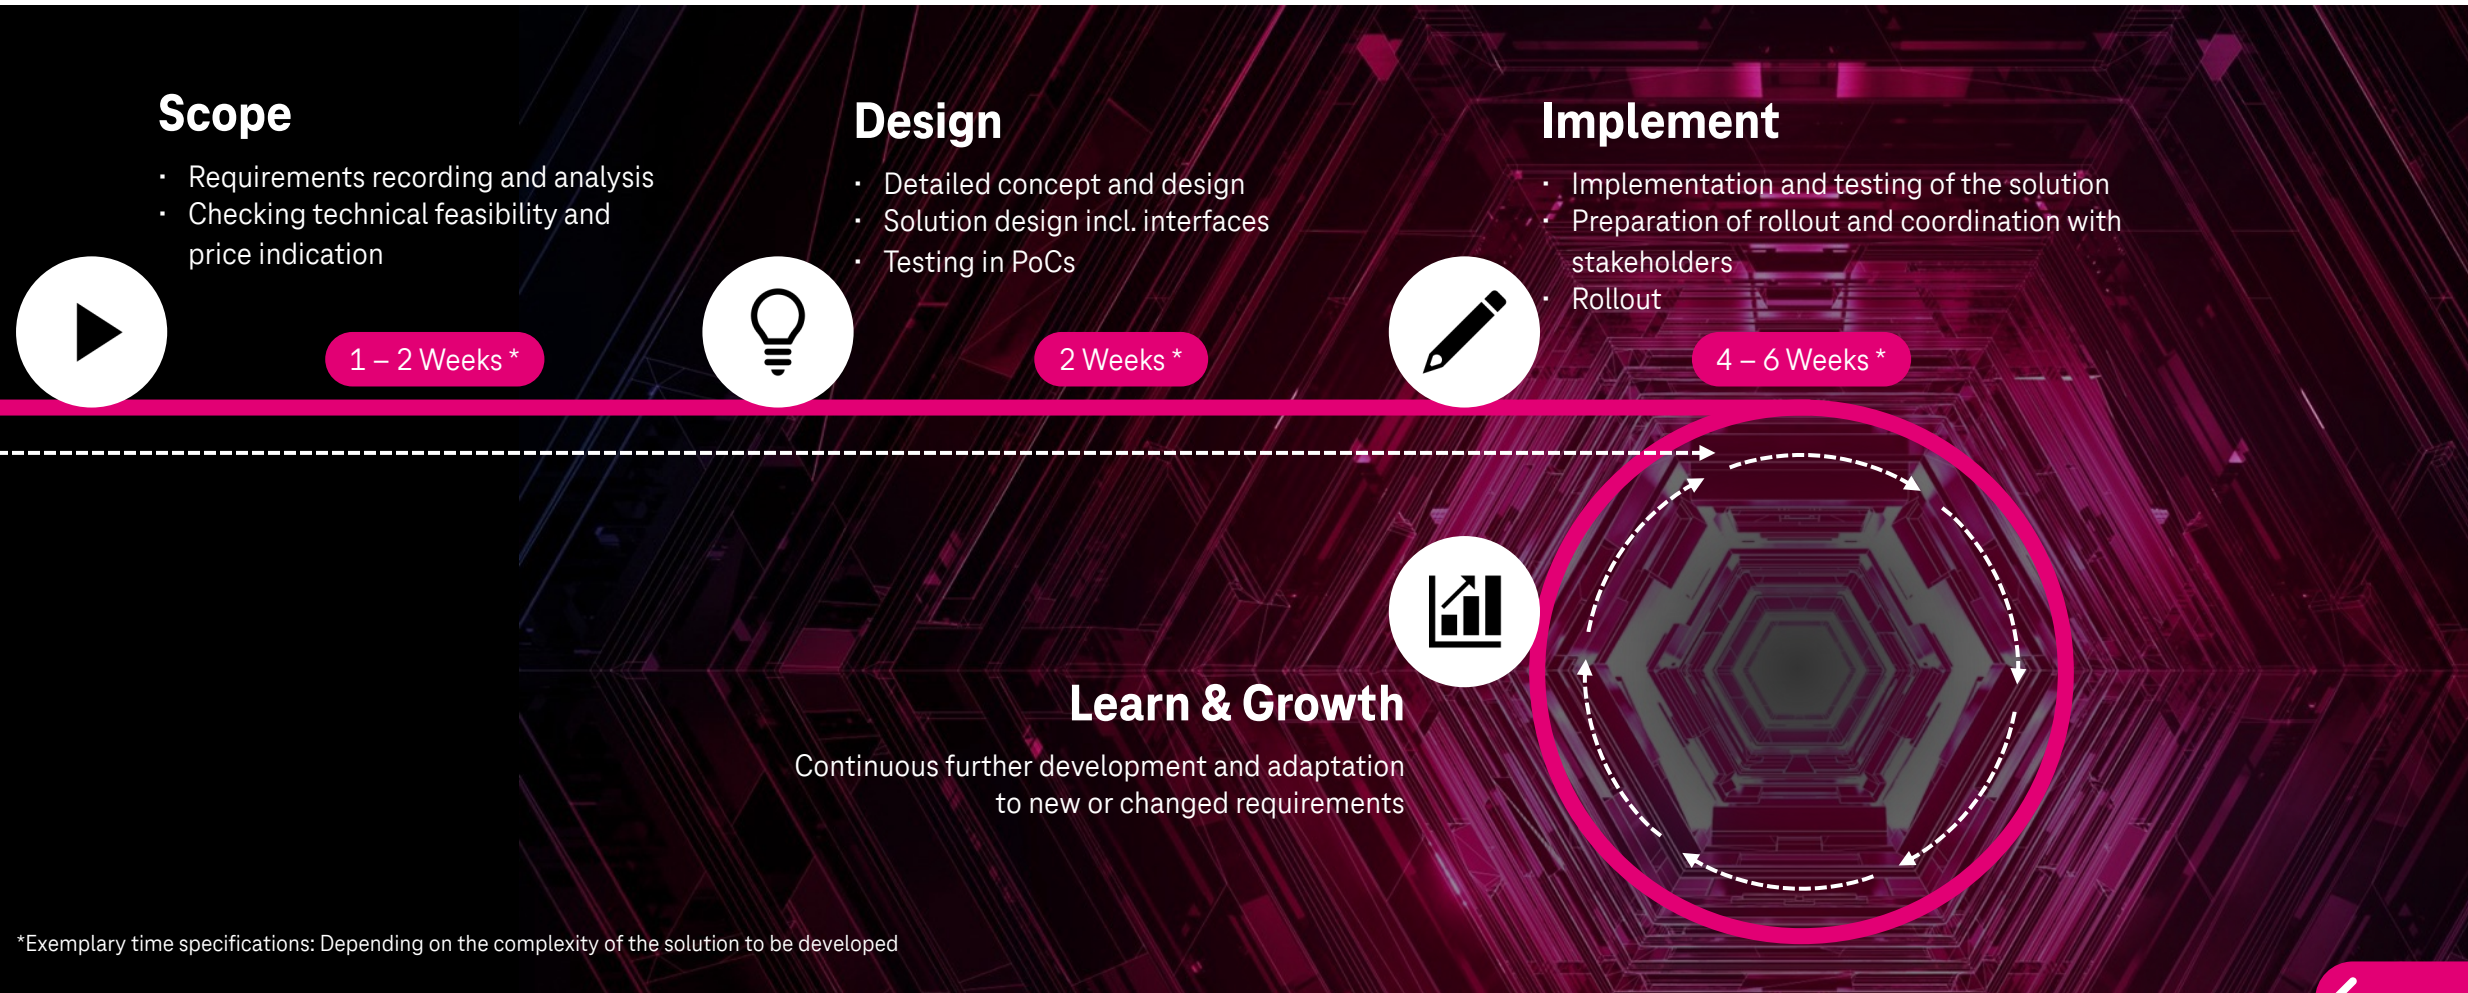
Scope

- Requirements recording and analysis
- Checking technical feasibility and price indication

1 – 2 Weeks *

Design

- Detailed concept and design
- Solution design incl. interfaces
- Testing in PoCs

2 Weeks *

Implement

- Implementation and testing of the solution
- Preparation of rollout and coordination with stakeholders
- Rollout

4 – 6 Weeks *

Learn & Growth

Continuous further development and adaptation to new or changed requirements

*Exemplary time specifications: Depending on the complexity of the solution to be developed